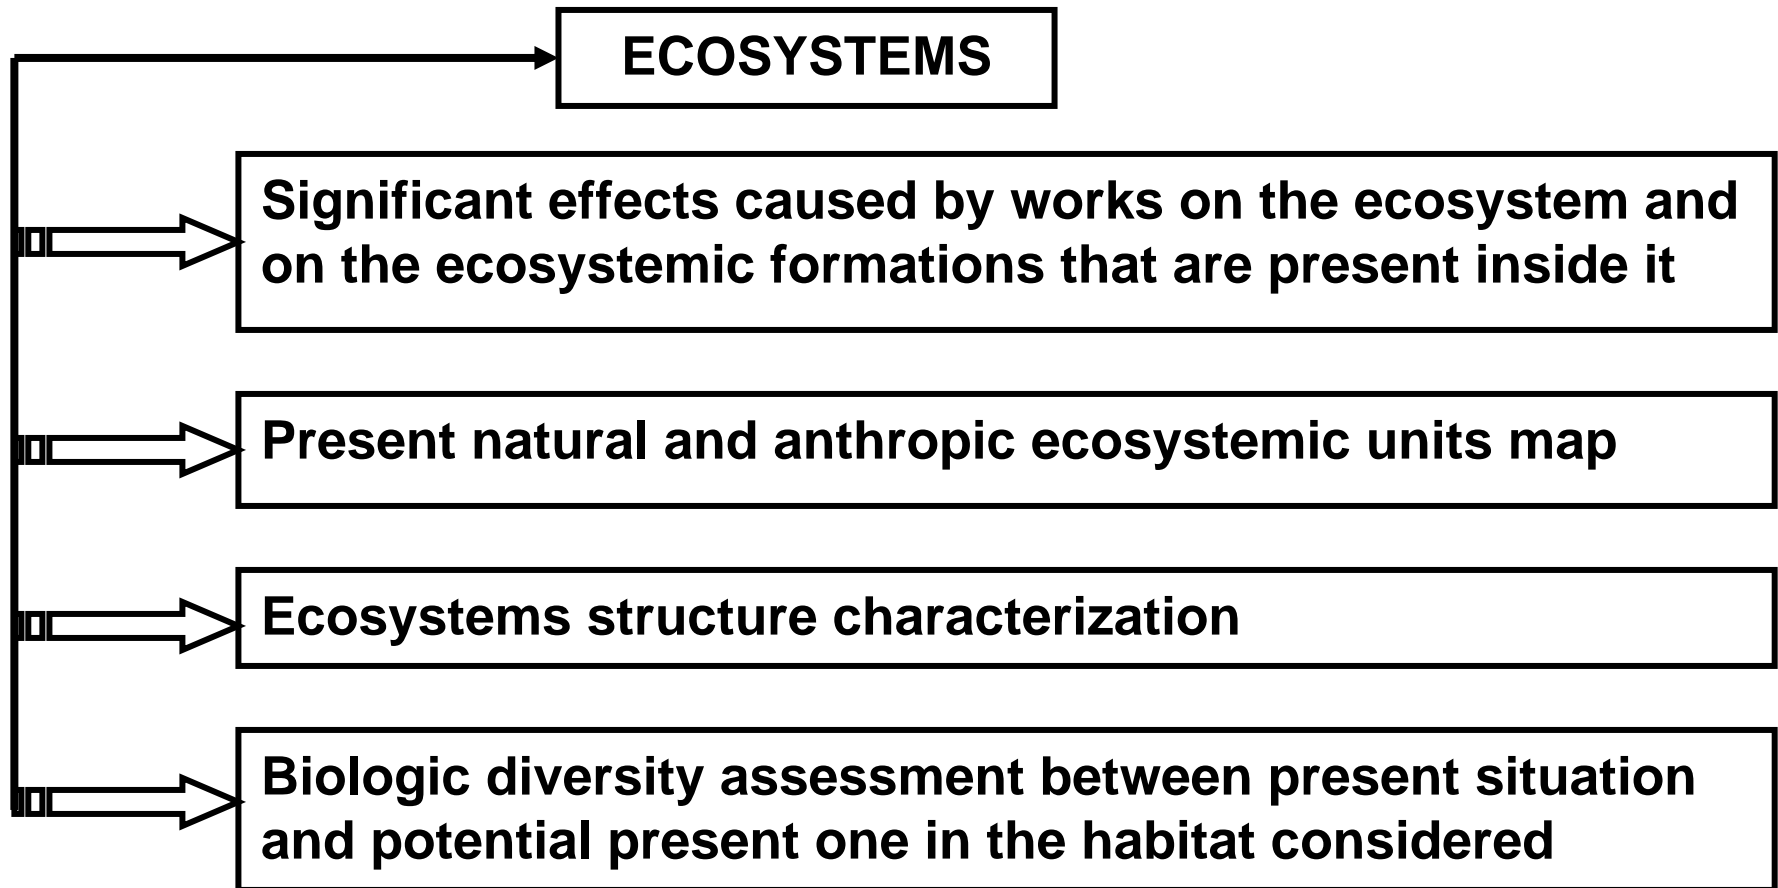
ECOSYSTEMS

Significant effects caused by works on the ecosystem and on the ecosystemic formations that are present inside it

Present natural and anthropic ecosystemic units map

Ecosystems structure characterization

Biologic diversity assessment between present situation and potential present one in the habitat considered